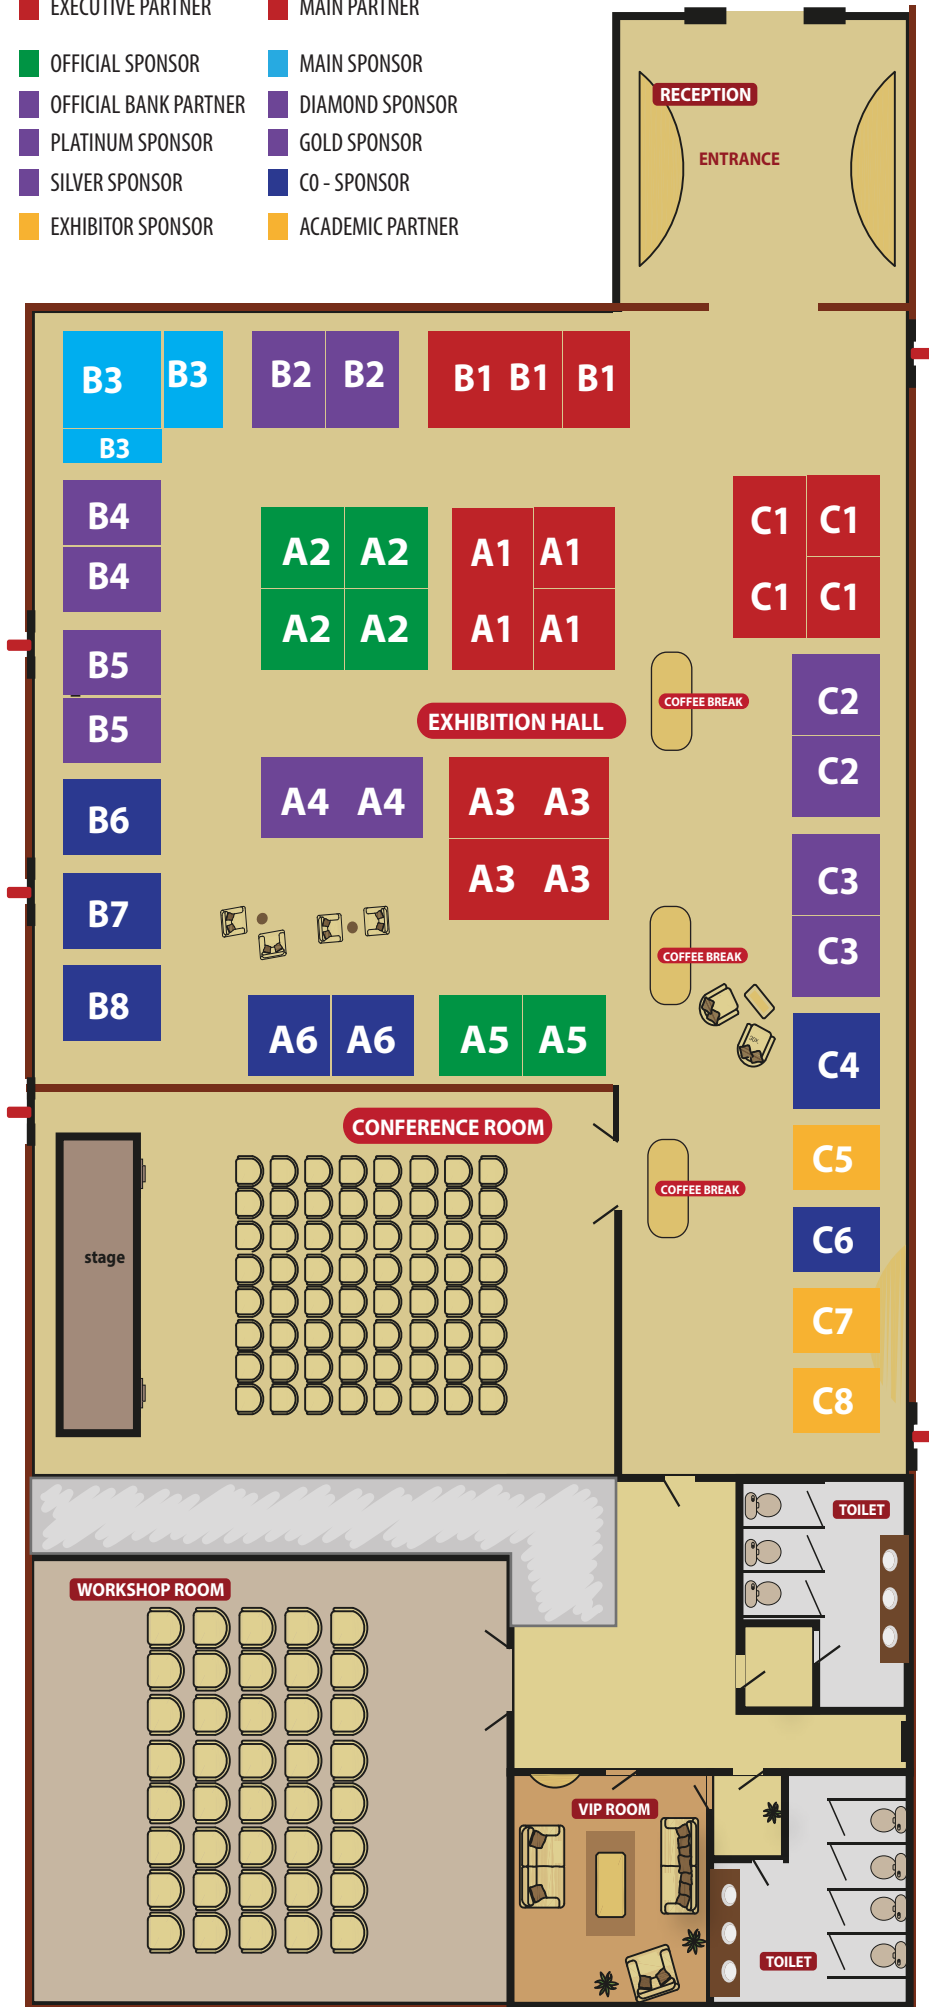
EXECUTIVE PARTNER
MAIN PARTNER
OFFICIAL SPONSOR
MAIN SPONSOR
OFFICIAL BANK PARTNER
DIAMOND SPONSOR
PLATINUM SPONSOR
GOLD SPONSOR
SILVER SPONSOR
CO - SPONSOR
EXHIBITOR SPONSOR
ACADEMIC PARTNER

RECEPTION
ENTRANCE

B3 B3
B3
B2 B2
B1 B1 B1
B4
B4
A2 A2
A2 A2
A1 A1
A1 A1
C1 C1
C1 C1
B5
B5
COFFEE BREAK
C2
C2
EXHIBITION HALL
B6
A4 A4
A3 A3
A3 A3
C3
C3
B7
COFFEE BREAK
B8
A6 A6
A5 A5
C4
CONFERENCE ROOM
stage
COFFEE BREAK
C5
C6
C7
C8
TOILET
WORKSHOP ROOM
VIP ROOM
TOILET